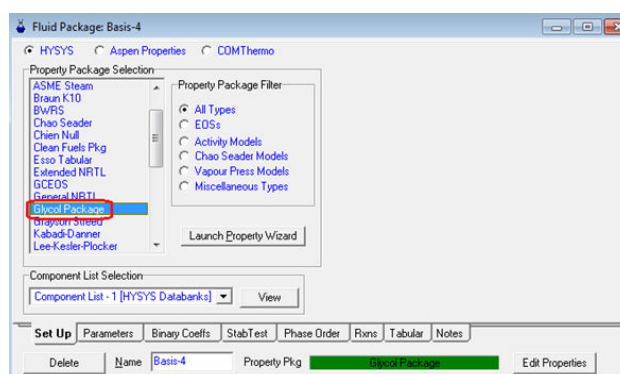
Fluid Package: Basis-4

HYSYS Aspen Properties COMThermo

Property Package Selection

ASME Steam
Braun K10
BWRS
Chao Seader
Chien Null
Clean Fuels Pkg
Esso Tabular
Extended NRTL
GCEOS
General NRTL
Glycol Package
Grayson Streed
Kabadi-Danner
Lee-Kesler-Plocker

Property Package Filter

All Types
EOSs
Activity Models
Chao Seader Models
Vapour Press Models
Miscellaneous Types

Launch Property Wizard

Component List Selection

Component List - 1 [HYSYS Databanks]

View

Set Up | Parameters | Binary Coeffs | StabTest | Phase Order | Rxns | Tabular | Notes

Delete Name Basis-4 Property Pkg Glycol Package Edit Properties